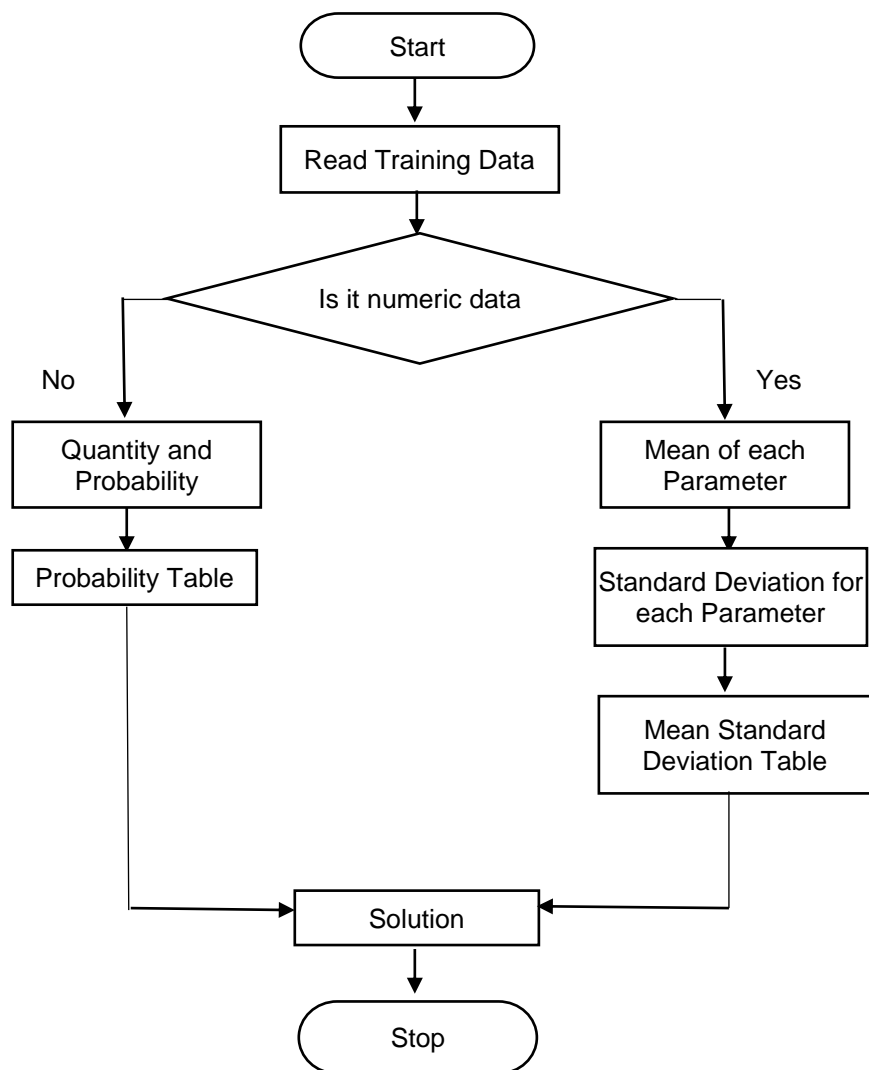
Start

Read Training Data

Is it numeric data

No

Yes

Quantity and Probability

Probability Table

Mean of each Parameter

Standard Deviation for each Parameter

Mean Standard Deviation Table

Solution

Stop